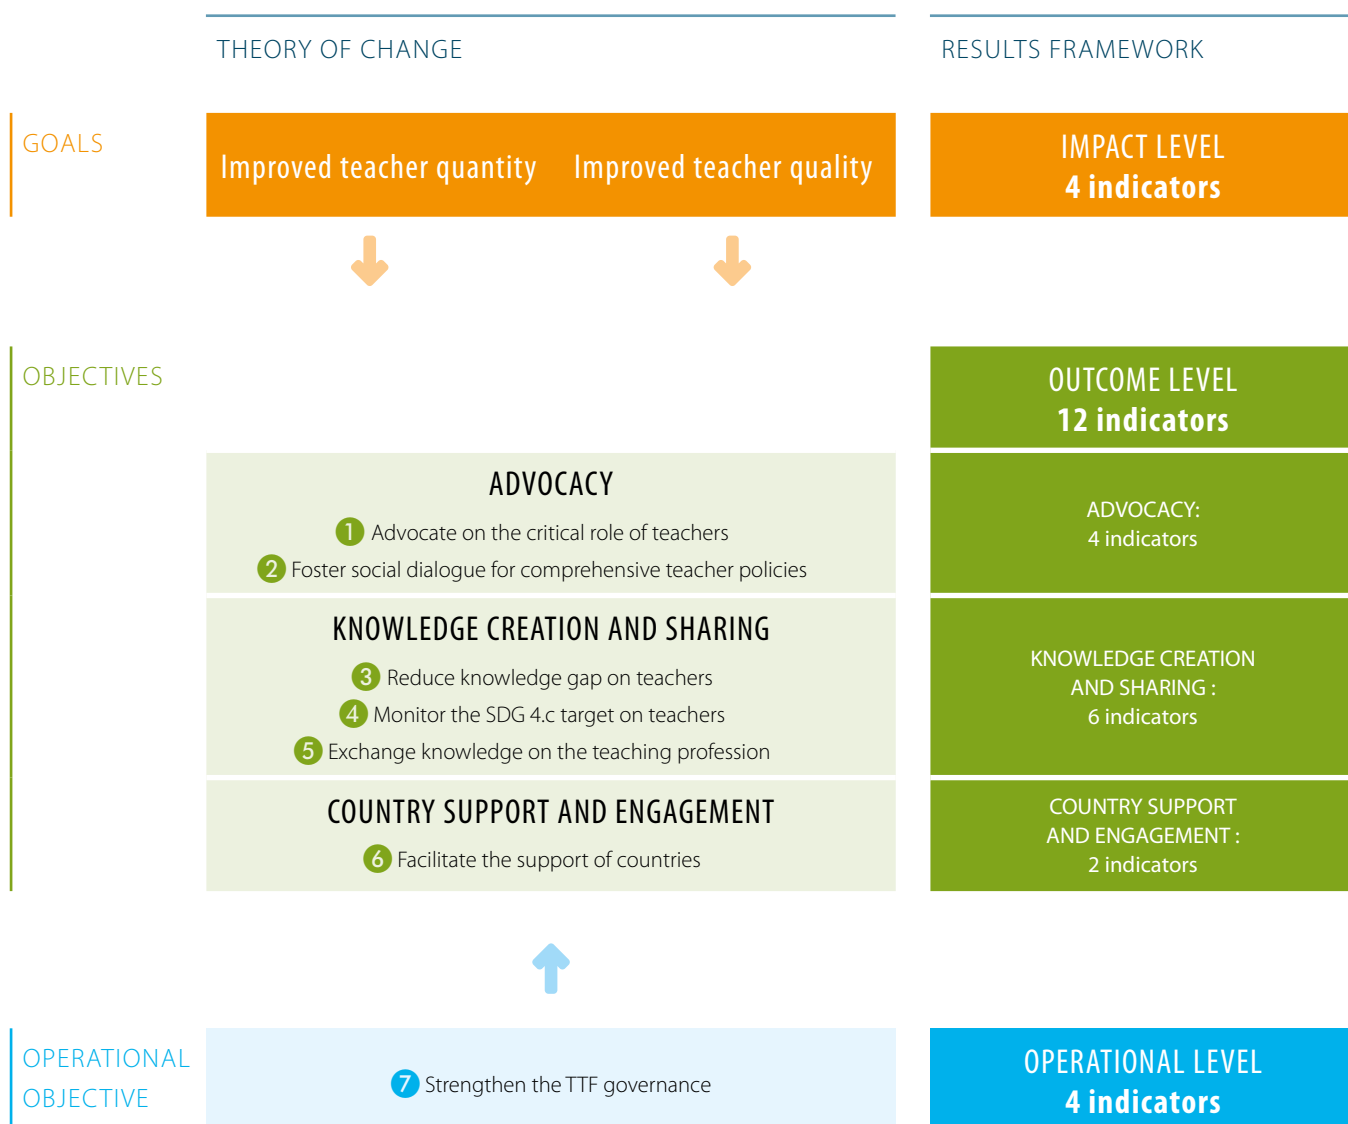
THEORY OF CHANGE

RESULTS FRAMEWORK

GOALS

Improved teacher quantity

Improved teacher quality

IMPACT LEVEL
4 indicators

OBJECTIVES

OUTCOME LEVEL
12 indicators

ADVOCACY

1 Advocate on the critical role of teachers

2 Foster social dialogue for comprehensive teacher policies

ADVOCACY:
4 indicators

KNOWLEDGE CREATION AND SHARING

3 Reduce knowledge gap on teachers

4 Monitor the SDG 4.c target on teachers

5 Exchange knowledge on the teaching profession

KNOWLEDGE CREATION AND SHARING :
6 indicators

COUNTRY SUPPORT AND ENGAGEMENT

6 Facilitate the support of countries

COUNTRY SUPPORT AND ENGAGEMENT :
2 indicators

OPERATIONAL OBJECTIVE

7 Strengthen the TTF governance

OPERATIONAL LEVEL
4 indicators